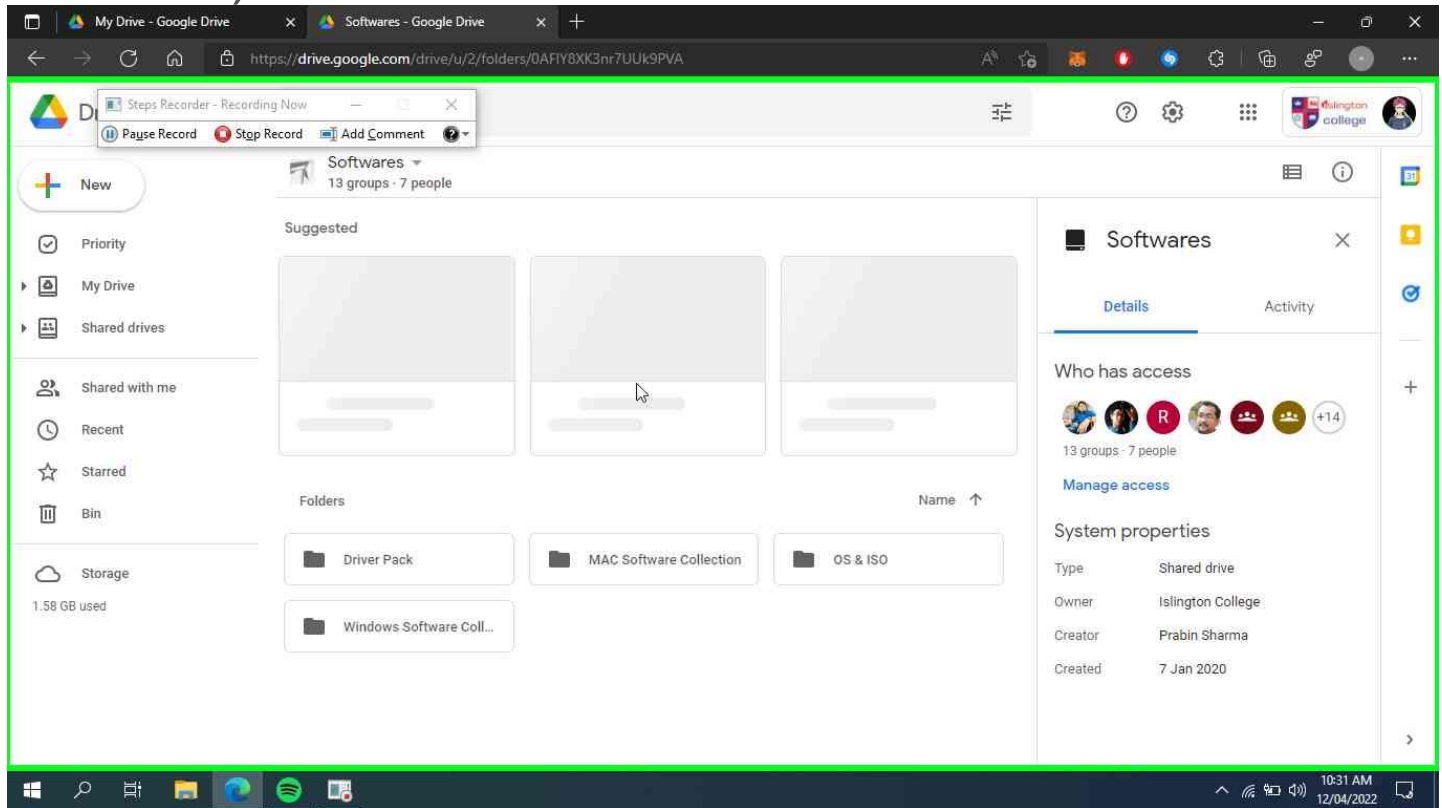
My Drive - Google Drive
Softwares - Google Drive
https://drive.google.com/drive/u/2/folders/0AFIY8XK3nr7UUk9PVA

Steps Recorder - Recording Now
Pause Record
Stop Record
Add Comment

Islington college

New
Priority
My Drive
Shared drives
Shared with me
Recent
Starred
Bin
Storage
1.58 GB used

Softwares
13 groups · 7 people

Suggested

Folders
Name
Driver Pack
MAC Software Collection
OS & ISO
Windows Software Coll...

Softwares
Details
Activity
Who has access
R
+14
13 groups · 7 people
Manage access
System properties
Type Shared drive
Owner Islington College
Creator Prabin Sharma
Created 7 Jan 2020

10:31 AM
12/04/2022